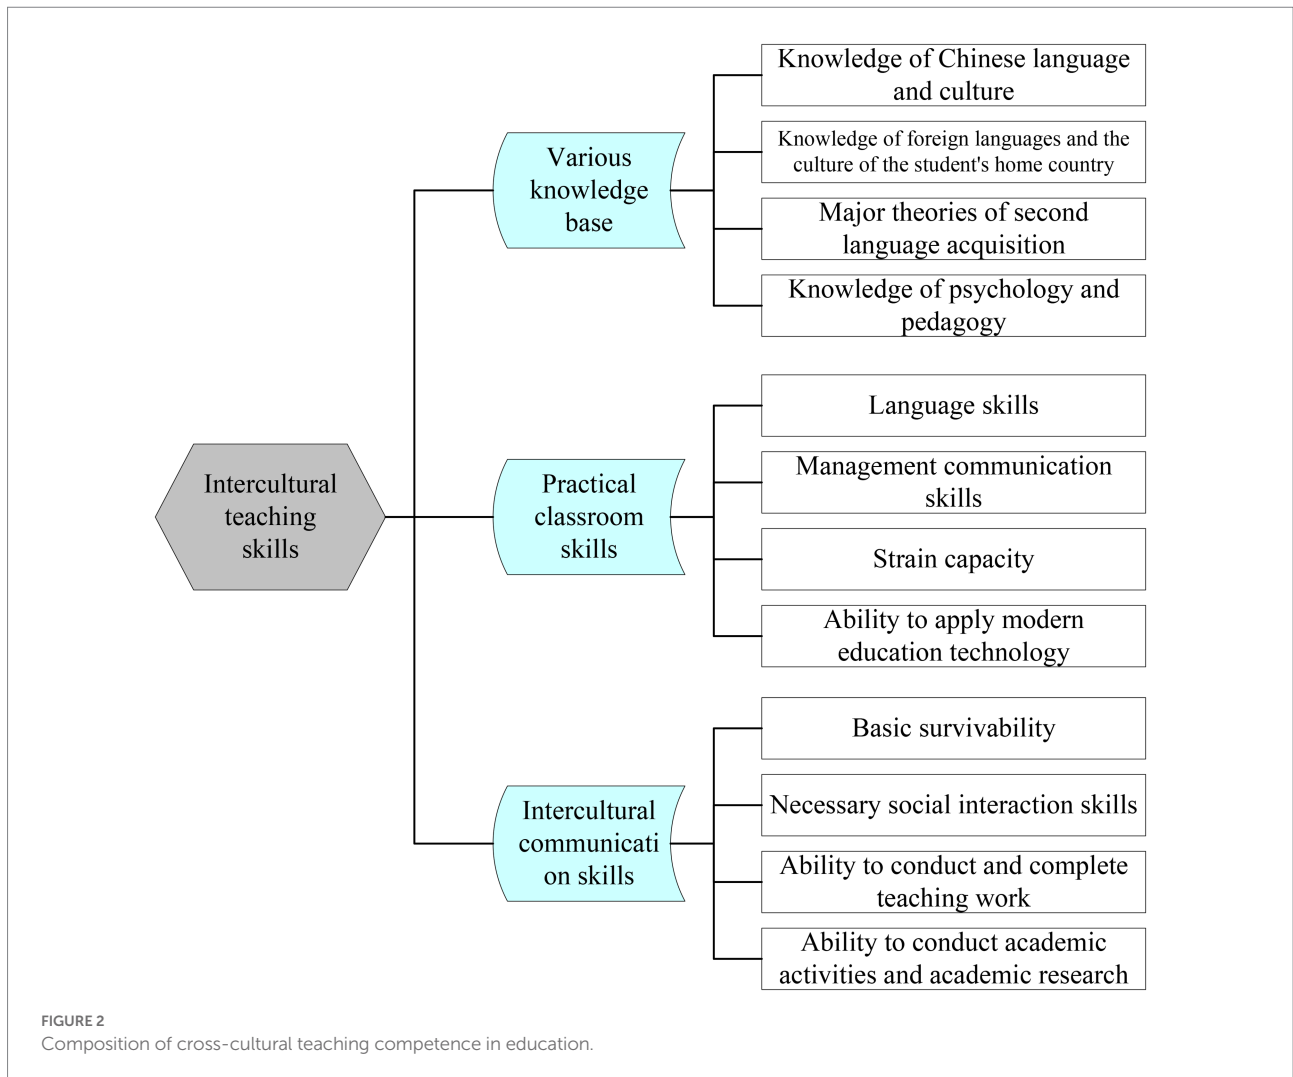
Intercultural teaching skills

Various knowledge base

Knowledge of Chinese language and culture

Knowledge of foreign languages and the culture of the student's home country

Major theories of second language acquisition

Knowledge of psychology and pedagogy

Practical classroom skills

Language skills

Management communication skills

Strain capacity

Ability to apply modern education technology

Intercultural communicati on skills

Basic survivability

Necessary social interaction skills

Ability to conduct and complete teaching work

Ability to conduct academic activities and academic research

FIGURE 2
Composition of cross-cultural teaching competence in education.